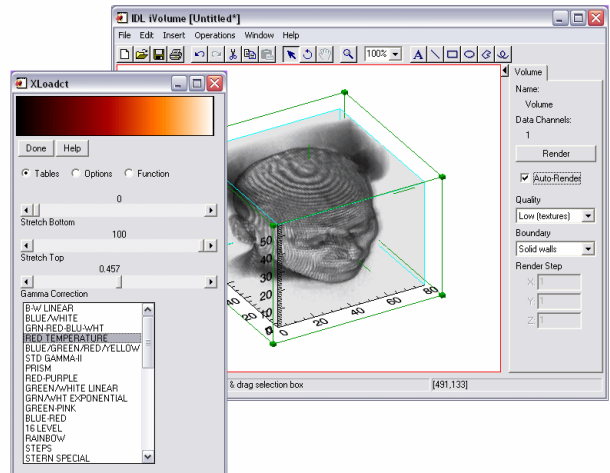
IDL iVolume [Untitled*]

File Edit Insert Operations Window Help

100%

Volume

Name:
Volume
Data Channels:
1
Render
Auto-Render
Quality
Low (textures)
Boundary
Solid walls
Render Step
X: 1
Y: 1
Z: 1

& drag selection box
[491,133]

XLoadct

Done Help

Tables Options Function

0
Stretch Bottom
100
Stretch Top
0.457
Gamma Correction

B-W LINEAR
BLUE/WHITE
GRN-RED-BLU-WHT
RED TEMPERATURE
BLUE/GREEN/RED/YELLOW
STD GAMMA-II
PRISM
RED-PURPLE
GREEN/WHITE LINEAR
GRN/WHT EXPONENTIAL
GREEN-PINK
BLUE-RED
16 LEVEL
RAINBOW
STEPS
STERN SPECIAL

0
20
40
60
80
10
20
30
40
50